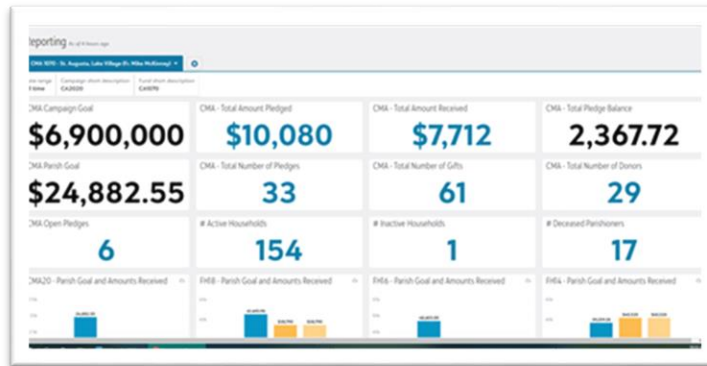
Reporting As of 4 hours ago

CMA 3070 - St. Augustin, Lake Village (Fr. Mike McKinney) ▾

Date range
All time

Campaign short description
CA2020

Fund short description
CA1070

CMA Campaign Goal
$6,900,000

CMA - Total Amount Pledged
$10,080

CMA - Total Amount Received
$7,712

CMA - Total Pledge Balance
2,367.72

CMA Parish Goal
$24,882.55

CMA - Total Number of Pledges
33

CMA - Total Number of Gifts
61

CMA - Total Number of Donors
29

CMA Open Pledges
6

# Active Households
154

# Inactive Households
1

# Deceased Parishioners
17

CMA20 - Parish Goal and Amounts Received

FH18 - Parish Goal and Amounts Received

FH16 - Parish Goal and Amounts Received

FH14 - Parish Goal and Amounts Received

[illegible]